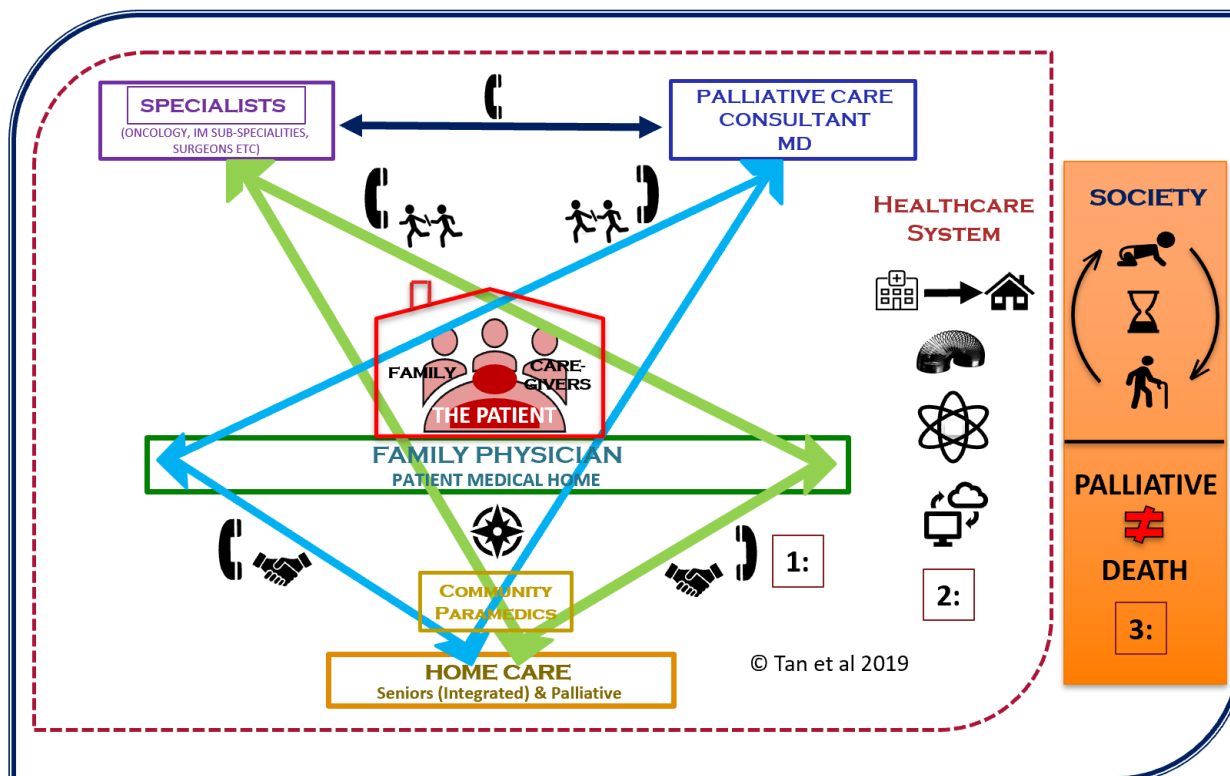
SPECIALISTS
(ONCOLOGY, IM SUB-SPECIALITIES, SURGEONS ETC)

PALLIATIVE CARE CONSULTANT MD

HEALTHCARE SYSTEM

SOCIETY

FAMILY

CARE-GIVERS

THE PATIENT

FAMILY PHYSICIAN
PATIENT MEDICAL HOME

1:

2:

PALLIATIVE
$\neq$
DEATH

3:

COMMUNITY PARAMEDICS

HOME CARE
Seniors (Integrated) & Palliative

© Tan et al 2019